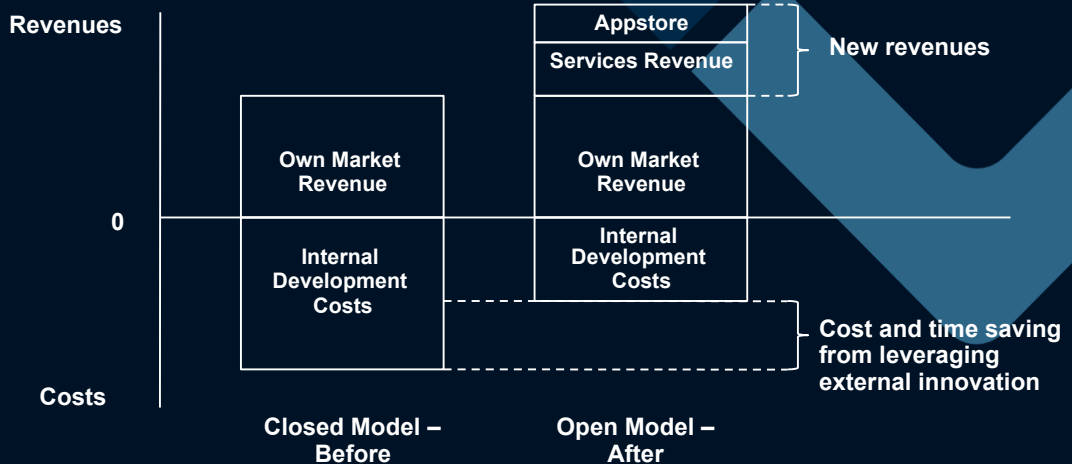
Revenues

0

Costs

Own Market Revenue

Internal Development Costs

Closed Model – Before

Appstore

Services Revenue

Own Market Revenue

Internal Development Costs

Open Model – After

New revenues

Cost and time saving from leveraging external innovation